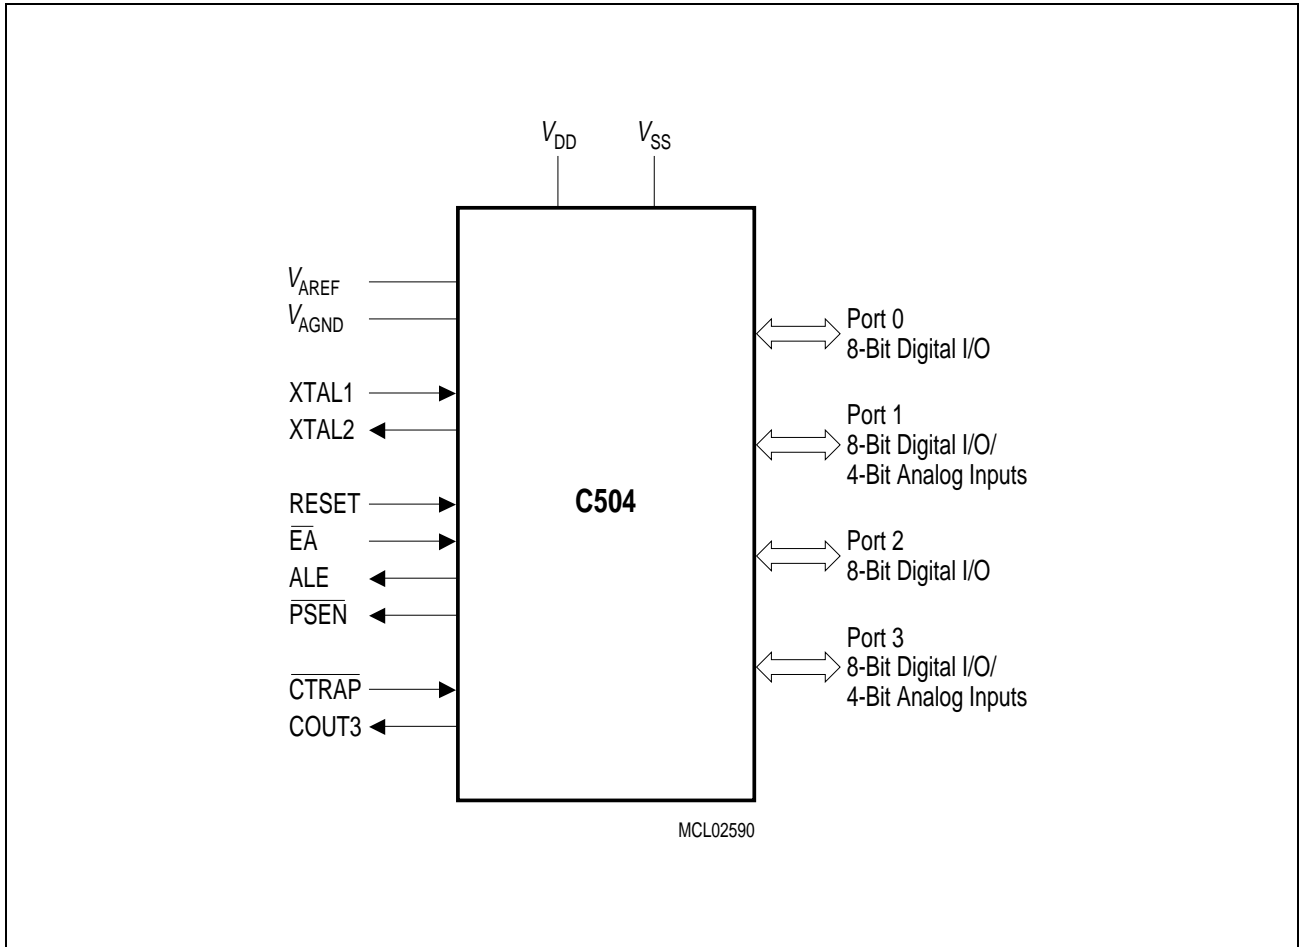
$V_{DD}$ $V_{SS}$

$V_{AREF}$
$V_{AGND}$

XTAL1
XTAL2

RESET
$\overline{EA}$
ALE
$\overline{PSEN}$

$\overline{CTRAP}$
COUT3

C504

Port 0
8-Bit Digital I/O

Port 1
8-Bit Digital I/O/
4-Bit Analog Inputs

Port 2
8-Bit Digital I/O

Port 3
8-Bit Digital I/O/
4-Bit Analog Inputs

MCL02590